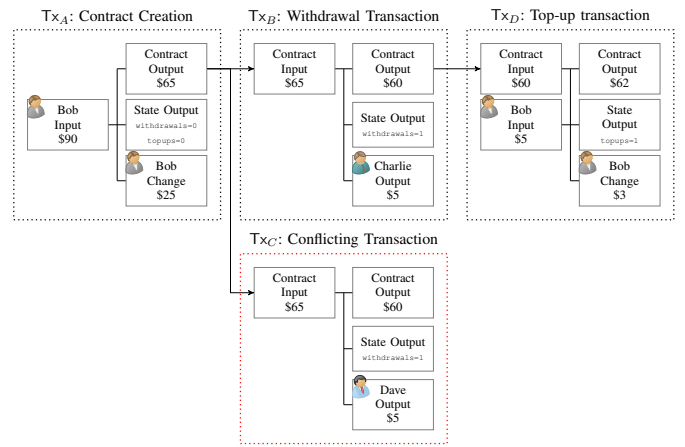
$\mathsf{Tx}_A$: Contract Creation

Bob Input $90

Contract Output $65

State Output
withdrawals=0
topups=0

Bob Change $25

$\mathsf{Tx}_B$: Withdrawal Transaction

Contract Input $65

Contract Output $60

State Output
withdrawals=1

Charlie Output $5

$\mathsf{Tx}_D$: Top-up transaction

Contract Input $60

Bob Input $5

Contract Output $62

State Output
topups=1

Bob Change $3

$\mathsf{Tx}_C$: Conflicting Transaction

Contract Input $65

Contract Output $60

State Output
withdrawals=1

Dave Output $5